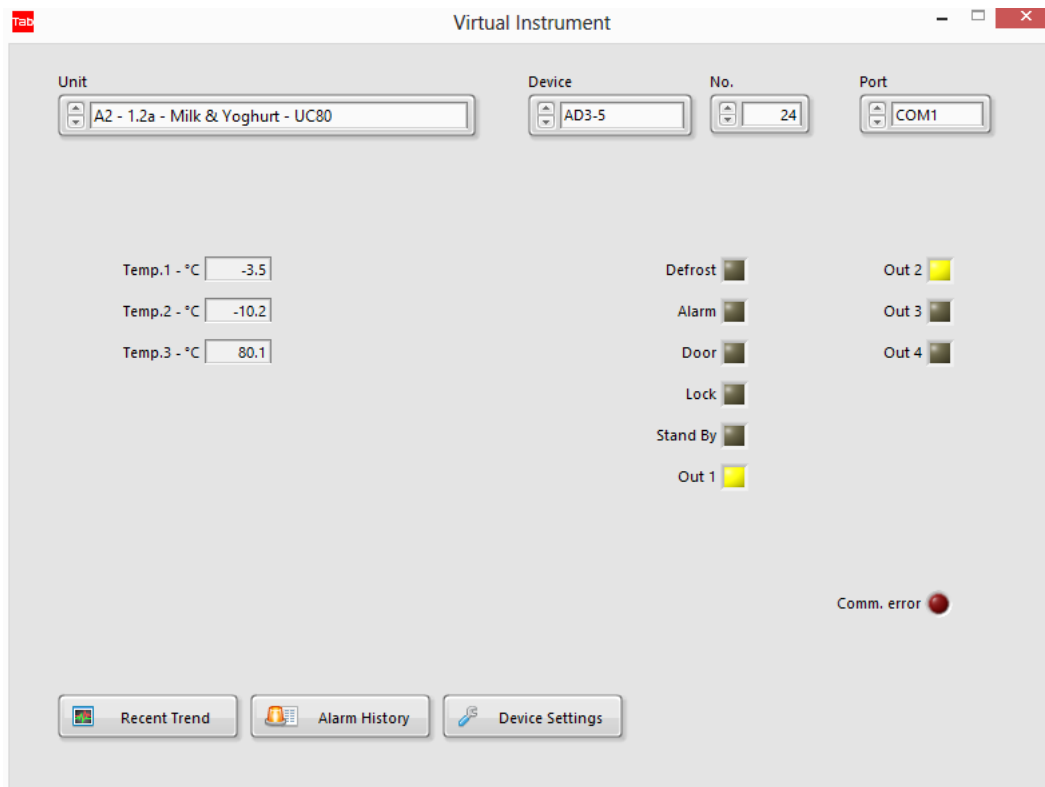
Tab

Virtual Instrument

Unit
A2 - 1.2a - Milk & Yoghurt - UC80

Device
AD3-5

No.
24

Port
COM1

Temp.1 - °C -3.5

Temp.2 - °C -10.2

Temp.3 - °C 80.1

Defrost

Alarm

Door

Lock

Stand By

Out 1

Out 2

Out 3

Out 4

Comm. error

Recent Trend

Alarm History

Device Settings